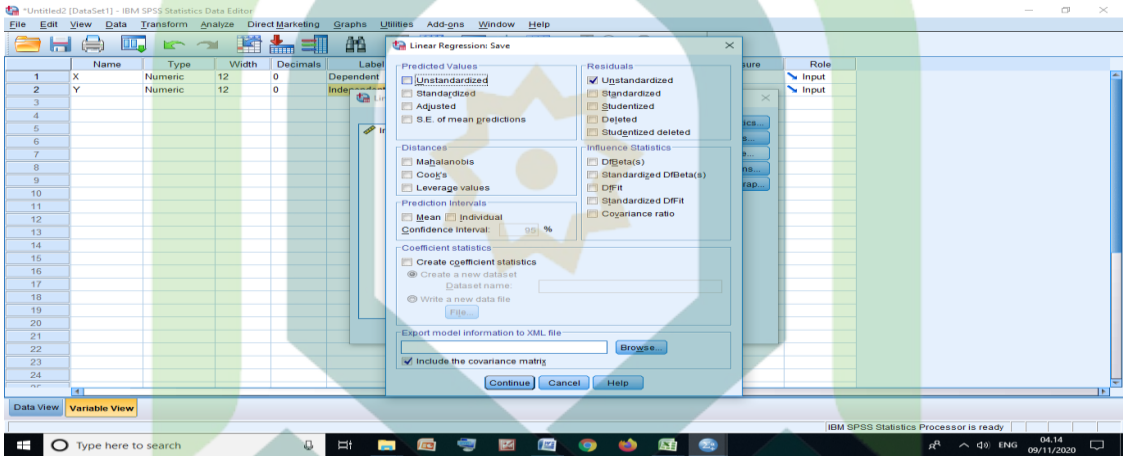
*Untitled2 [DataSet1] - IBM SPSS Statistics Data Editor

File Edit View Data Transform Analyze Direct Marketing Graphs Utilities Add-ons Window Help

| | Name | Type | Width | Decimals | Label | sure | Role |
|---|---|---|---|---|---|---|---|
| 1 | X | Numeric | 12 | 0 | Dependent | | Input |
| 2 | Y | Numeric | 12 | 0 | Independent | | Input |
| 3 | | | | | | | |
| 4 | | | | | | | |
| 5 | | | | | | | |
| 6 | | | | | | | |
| 7 | | | | | | | |
| 8 | | | | | | | |
| 9 | | | | | | | |
| 10 | | | | | | | |
| 11 | | | | | | | |
| 12 | | | | | | | |
| 13 | | | | | | | |
| 14 | | | | | | | |
| 15 | | | | | | | |
| 16 | | | | | | | |
| 17 | | | | | | | |
| 18 | | | | | | | |
| 19 | | | | | | | |
| 20 | | | | | | | |
| 21 | | | | | | | |
| 22 | | | | | | | |
| 23 | | | | | | | |
| 24 | | | | | | | |

Linear Regression: Save

Predicted Values
Unstandardized
Standardized
Adjusted
S.E. of mean predictions

Residuals
Unstandardized
Standardized
Studentized
Deleted
Studentized deleted

Distances
Mahalanobis
Cook's
Leverage values

Influence Statistics
DfBeta(s)
Standardized DfBeta(s)
DfFit
Standardized DfFit
Covariance ratio

Prediction Intervals
Mean Individual
Confidence Interval: 95 %

Coefficient statistics
Create coefficient statistics
Create a new dataset
Dataset name:
Write a new data file
File...

Export model information to XML file
Browse...
Include the covariance matrix

Continue Cancel Help

Data View Variable View

IBM SPSS Statistics Processor is ready

Type here to search

ENG 04.14 09/11/2020